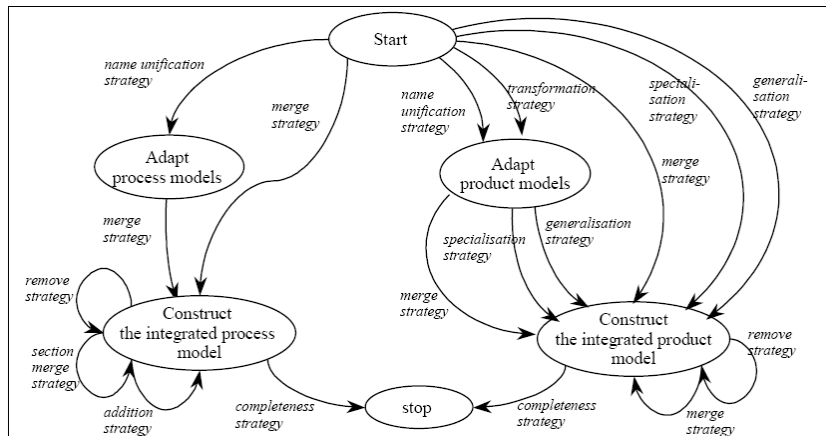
Start

name unification strategy

merge strategy

name unification strategy

transformation strategy

specialisation strategy

generalisation strategy

Adapt process models

Adapt product models

merge strategy

merge strategy

specialisation strategy

generalisation strategy

remove strategy

merge strategy

Construct the integrated process model

Construct the integrated product model

remove strategy

section merge strategy

addition strategy

completeness strategy

stop

completeness strategy

merge strategy